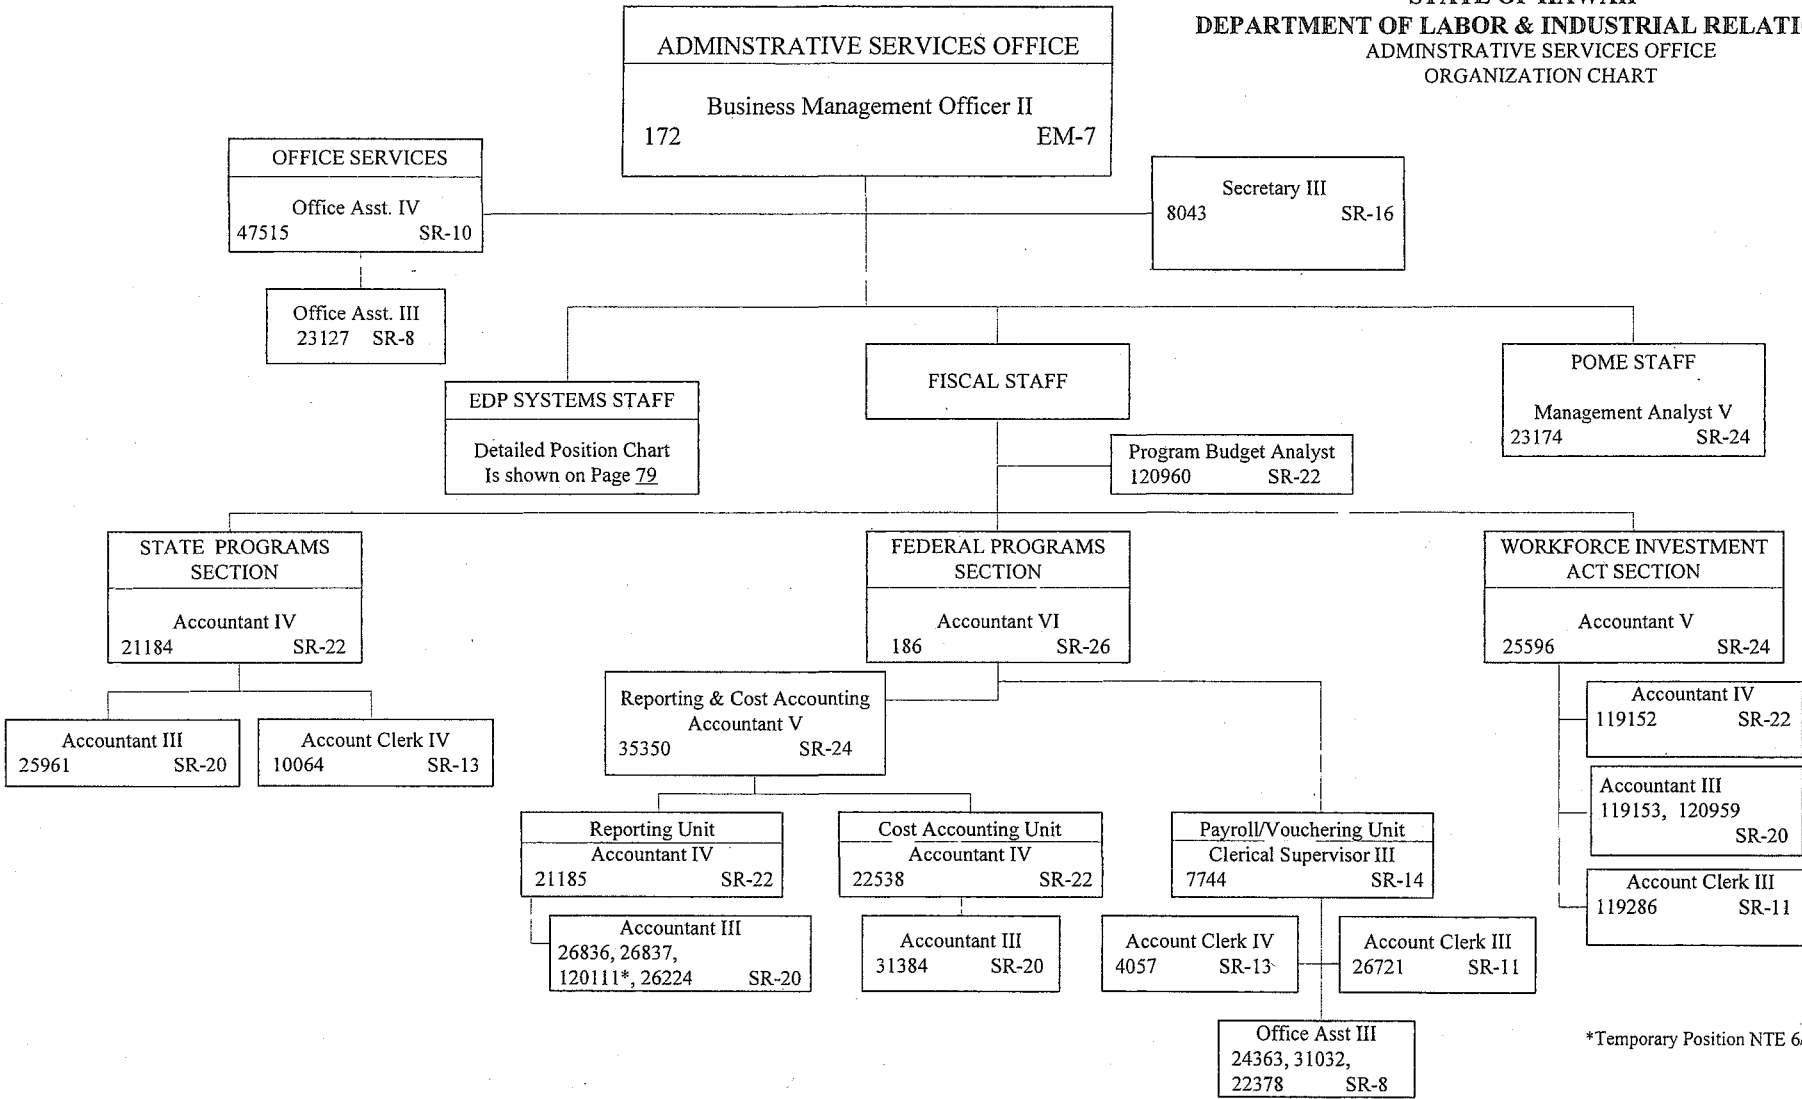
DEPARTMENT OF LABOR & INDUSTRIAL RELATI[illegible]
ADMINSTRATIVE SERVICES OFFICE
ORGANIZATION CHART

ADMINSTRATIVE SERVICES OFFICE
Business Management Officer II
172 EM-7

OFFICE SERVICES
Office Asst. IV
47515 SR-10

Secretary III
8043 SR-16

Office Asst. III
23127 SR-8

EDP SYSTEMS STAFF
Detailed Position Chart
Is shown on Page 79

FISCAL STAFF

POME STAFF
Management Analyst V
23174 SR-24

Program Budget Analyst
120960 SR-22

STATE PROGRAMS SECTION
Accountant IV
21184 SR-22

FEDERAL PROGRAMS SECTION
Accountant VI
186 SR-26

WORKFORCE INVESTMENT ACT SECTION
Accountant V
25596 SR-24

Accountant III
25961 SR-20

Account Clerk IV
10064 SR-13

Reporting & Cost Accounting
Accountant V
35350 SR-24

Accountant IV
119152 SR-22

Accountant III
119153, 120959
SR-20

Account Clerk III
119286 SR-11

Reporting Unit
Accountant IV
21185 SR-22

Cost Accounting Unit
Accountant IV
22538 SR-22

Payroll/Vouchering Unit
Clerical Supervisor III
7744 SR-14

Accountant III
26836, 26837,
120111*, 26224 SR-20

Accountant III
31384 SR-20

Account Clerk IV
4057 SR-13

Account Clerk III
26721 SR-11

Office Asst III
24363, 31032,
22378 SR-8

*Temporary Position NTE 6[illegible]